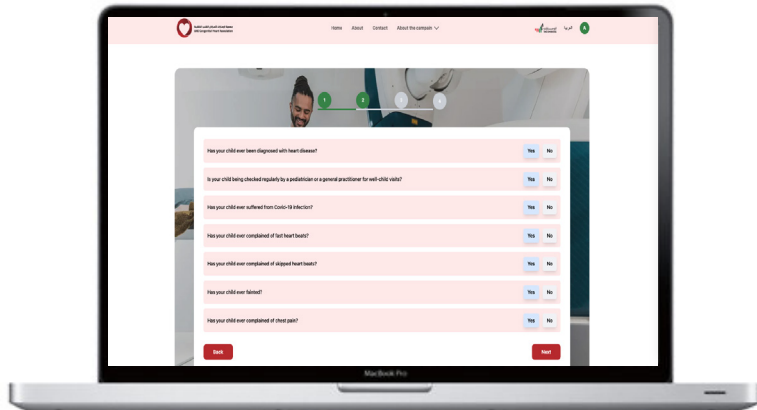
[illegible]
Home About Contact About the campain

العربية A

1 2 3 4

Has your child ever been diagnosed with heart disease? Yes No

Is your child being checked regularly by a pediatrician or a general practitioner for well-child visits? Yes No

Has your child ever suffered from Covid-19 infection? Yes No

Has your child ever complained of fast heart beats? Yes No

Has your child ever complained of skipped heart beats? Yes No

Has your child ever fainted? Yes No

Has your child ever complained of chest pain? Yes No

Back Next

MacBook Pro